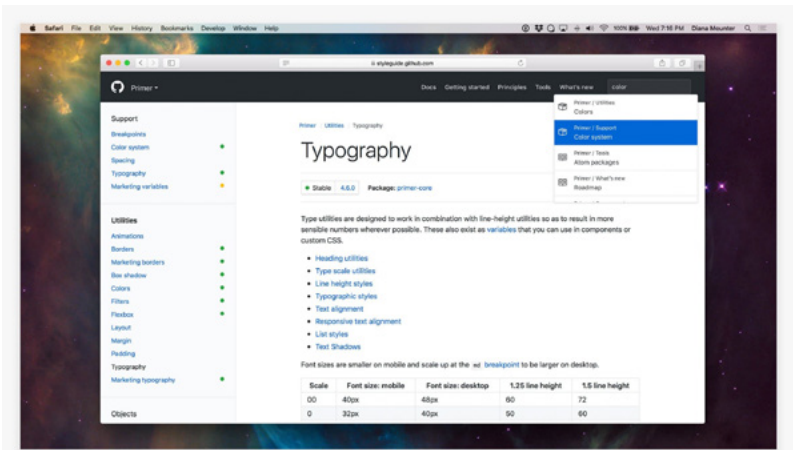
Safari File Edit View History Bookmarks Develop Window Help

100% Wed 7:16 PM Diana Mounter

styleguide.github.com

Primer

Docs Getting started Principles Tools What's new color

Primer / Utilities
Colors

Primer / Support
Color system

Primer / Tools
Atom packages

Primer / What's new
Roadmap

Support
Breakpoints
Color system
Spacing
Typography
Marketing variables

Utilities
Animations
Borders
Marketing borders
Box shadow
Colors
Filters
Flexbox
Layout
Margin
Padding
Typography
Marketing typography

Objects

Primer / Utilities / Typography

Typography

Stable 4.6.0 Package: primer-core

Type utilities are designed to work in combination with line-height utilities so as to result in more sensible numbers wherever possible. These also exist as variables that you can use in components or custom CSS.

- Heading utilities
- Type scale utilities
- Line height styles
- Typographic styles
- Text alignment
- Responsive text alignment
- List styles
- Text Shadows

Font sizes are smaller on mobile and scale up at the md breakpoint to be larger on desktop.

| Scale | Font size: mobile | Font size: desktop | 1.25 line height | 1.5 line height |
|---|---|---|---|---|
| 00 | 40px | 48px | 60 | 72 |
| 0 | 32px | 40px | 50 | 60 |